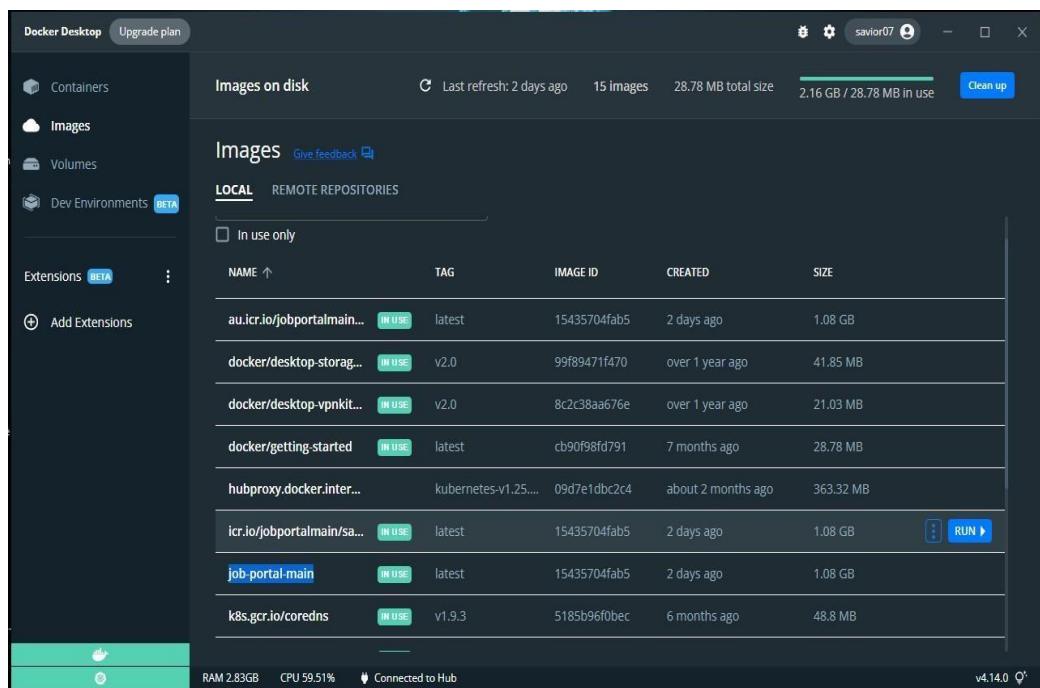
Docker Desktop Upgrade plan

savior07

Containers
Images
Volumes
Dev Environments BETA

Extensions BETA
Add Extensions

Images on disk
Last refresh: 2 days ago 15 images 28.78 MB total size 2.16 GB / 28.78 MB in use Clean up

Images Give feedback

LOCAL REMOTE REPOSITORIES

In use only

| NAME ↑ | | TAG | IMAGE ID | CREATED | SIZE | |
|---|---|---|---|---|---|---|
| au.icr.io/jobportalmain... | IN USE | latest | 15435704fab5 | 2 days ago | 1.08 GB | |
| docker/desktop-storag... | IN USE | v2.0 | 99f89471f470 | over 1 year ago | 41.85 MB | |
| docker/desktop-vpnkit... | IN USE | v2.0 | 8c2c38aa676e | over 1 year ago | 21.03 MB | |
| docker/getting-started | IN USE | latest | cb90f98fd791 | 7 months ago | 28.78 MB | |
| hubproxy.docker.inter... | | kubernetes-v1.25.... | 09d7e1dbc2c4 | about 2 months ago | 363.32 MB | |
| icr.io/jobportalmain/sa... | IN USE | latest | 15435704fab5 | 2 days ago | 1.08 GB | RUN |
| job-portal-main | IN USE | latest | 15435704fab5 | 2 days ago | 1.08 GB | |
| k8s.gcr.io/coredns | IN USE | v1.9.3 | 5185b96f0bec | 6 months ago | 48.8 MB | |

RAM 2.83GB CPU 59.51% Connected to Hub v4.14.0